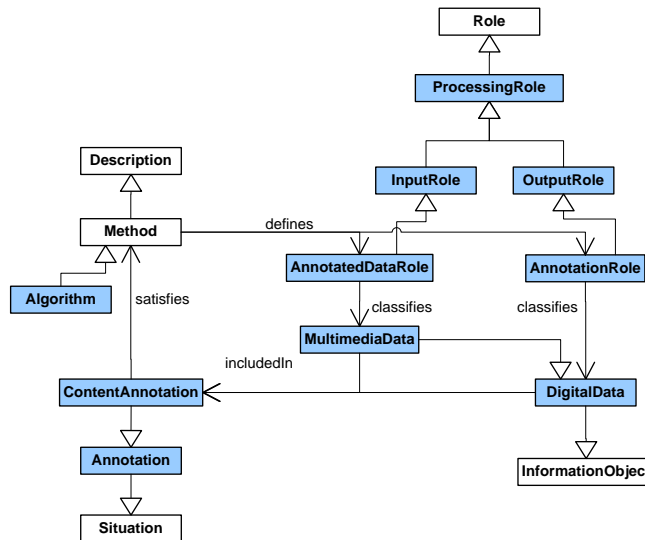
Role

ProcessingRole

Description

InputRole

OutputRole

Method

defines

AnnotatedDataRole

AnnotationRole

Algorithm

satisfies

classifies

classifies

MultimediaData

includedIn

ContentAnnotation

DigitalData

Annotation

InformationObjec

Situation